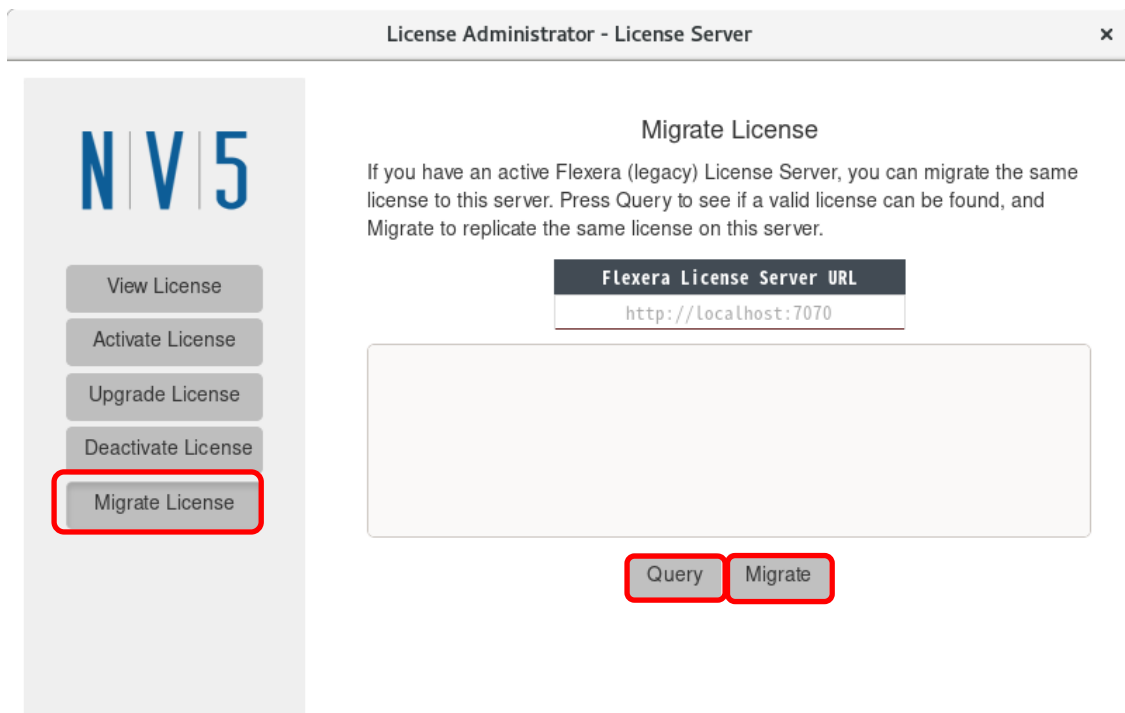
License Administrator - License Server

×

NV5

View License

Activate License

Upgrade License

Deactivate License

Migrate License

Migrate License

If you have an active Flexera (legacy) License Server, you can migrate the same license to this server. Press Query to see if a valid license can be found, and Migrate to replicate the same license on this server.

Flexera License Server URL

http://localhost:7070

Query

Migrate